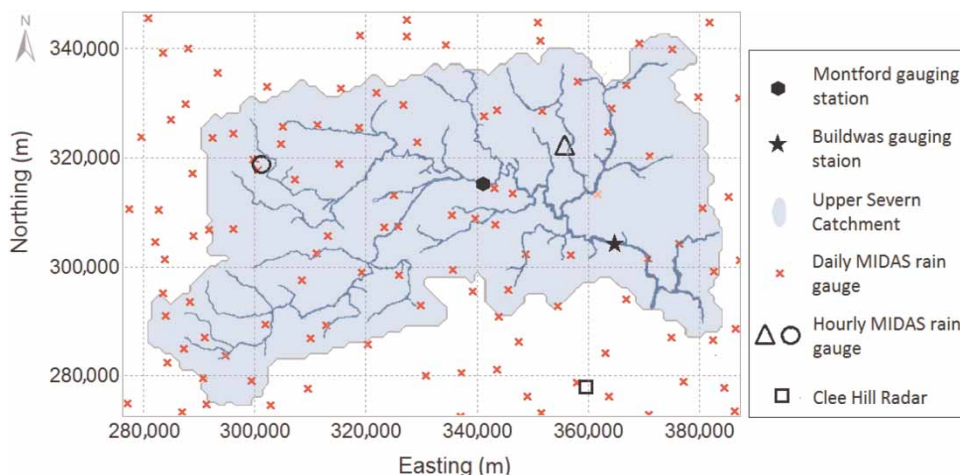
N

340,000

320,000

300,000

280,000

Northing (m)

280,000 300,000 320,000 340,000 360,000 380,000

Easting (m)

Montford gauging station

Buildwas gauging staion

Upper Severn Catchment

Daily MIDAS rain gauge

Hourly MIDAS rain gauge

Clee Hill Radar